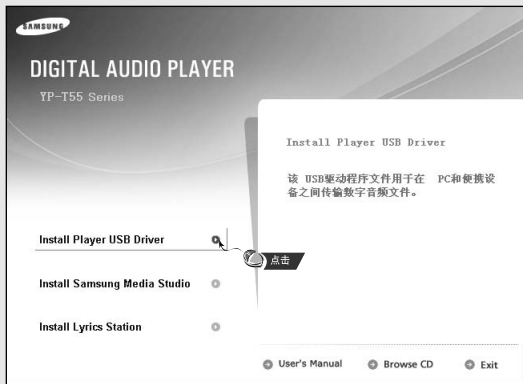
SAMSUNG

DIGITAL AUDIO PLAYER

YP-T55 Series

Install Player USB Driver

该 USB驱动程序文件用于在 PC和便携设备之间传输数字音频文件。

Install Player USB Driver

点击

Install Samsung Media Studio

Install Lyrics Station

User's Manual

Browse CD

Exit